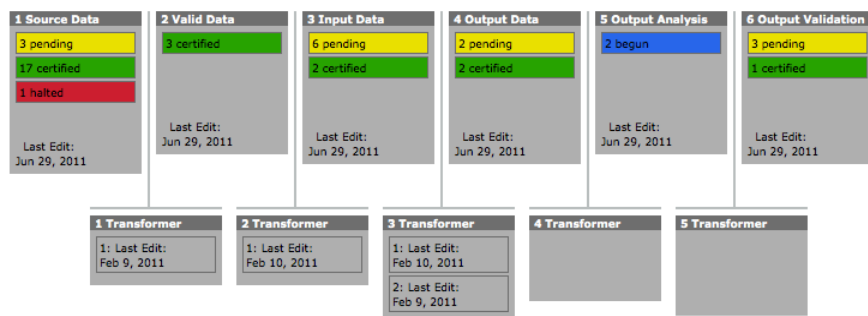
1 Source Data
3 pending
17 certified
1 halted
Last Edit:
Jun 29, 2011

2 Valid Data
3 certified
Last Edit:
Jun 29, 2011

3 Input Data
6 pending
2 certified
Last Edit:
Jun 29, 2011

4 Output Data
2 pending
2 certified
Last Edit:
Jun 29, 2011

5 Output Analysis
2 begun
Last Edit:
Jun 29, 2011

6 Output Validation
3 pending
1 certified
Last Edit:
Jun 29, 2011

1 Transformer
1: Last Edit:
Feb 9, 2011

2 Transformer
1: Last Edit:
Feb 10, 2011

3 Transformer
1: Last Edit:
Feb 10, 2011
2: Last Edit:
Feb 9, 2011

4 Transformer

5 Transformer